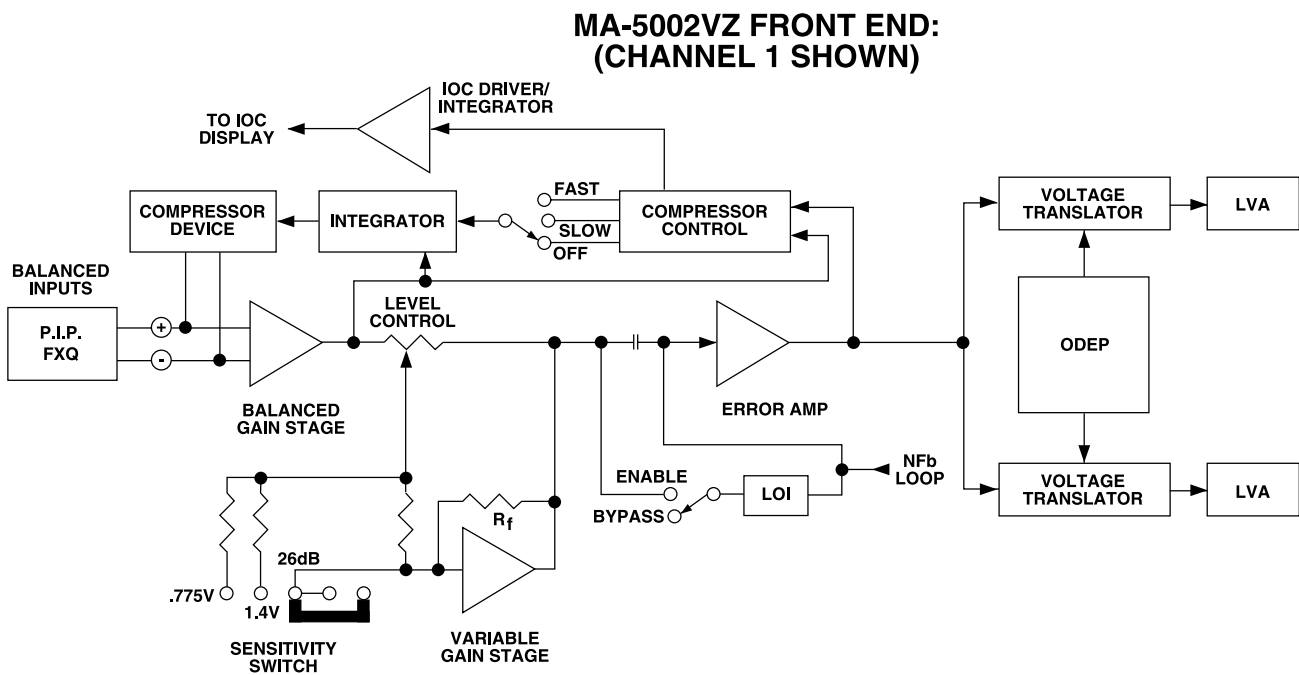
MA-5002VZ FRONT END:
(CHANNEL 1 SHOWN)

IOC DRIVER/
INTEGRATOR

TO IOC
DISPLAY

FAST
SLOW
OFF

COMPRESSOR
DEVICE

INTEGRATOR

COMPRESSOR
CONTROL

VOLTAGE
TRANSLATOR

LVA

BALANCED
INPUTS

P.I.P.
FXQ

+
-

LEVEL
CONTROL

ODEP

BALANCED
GAIN STAGE

ERROR AMP

NFb
LOOP

ENABLE

BYPASS

LOI

VOLTAGE
TRANSLATOR

LVA

$R_f$

26dB

.775V

1.4V

SENSITIVITY
SWITCH

VARIABLE
GAIN STAGE